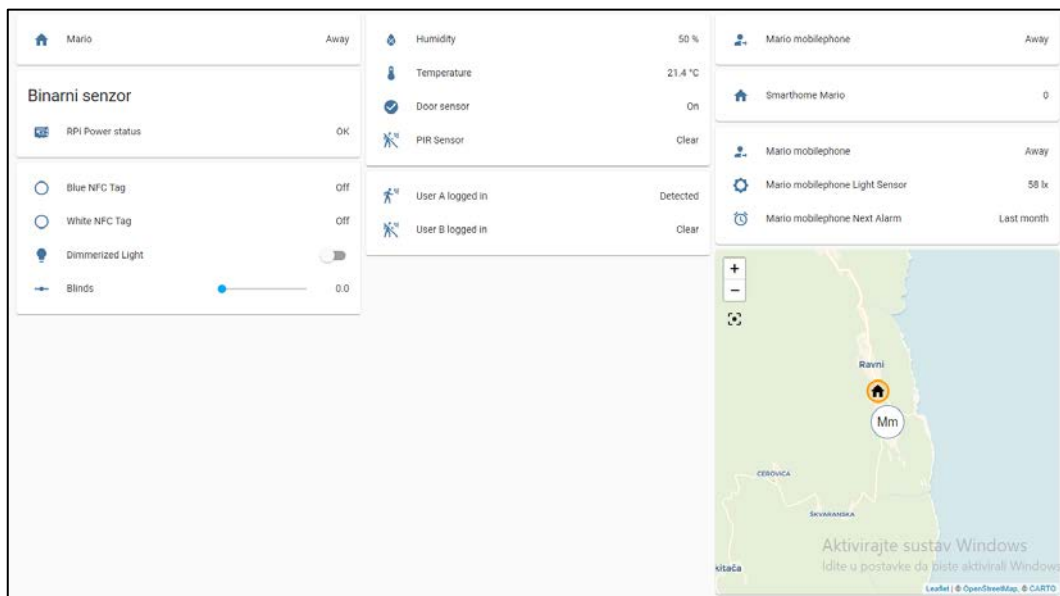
Mario Away

Binarni senzor

RPi Power status OK

Blue NFC Tag Off

White NFC Tag Off

Dimmerized Light

Blinds 0.0

Humidity 50 %

Temperature 21.4 °C

Door sensor On

PIR Sensor Clear

User A logged in Detected

User B logged in Clear

Mario mobilephone Away

Smarthome Mario 0

Mario mobilephone Away

Mario mobilephone Light Sensor 58 lx

Mario mobilephone Next Alarm Last month

+

−

Ravni

Mm

CEROVICA

ŠKVARANSKA

kitača

Aktivirajte sustav Windows

Idite u postavke da biste aktivirali Windows

Leaflet | © OpenStreetMap, © CARTO